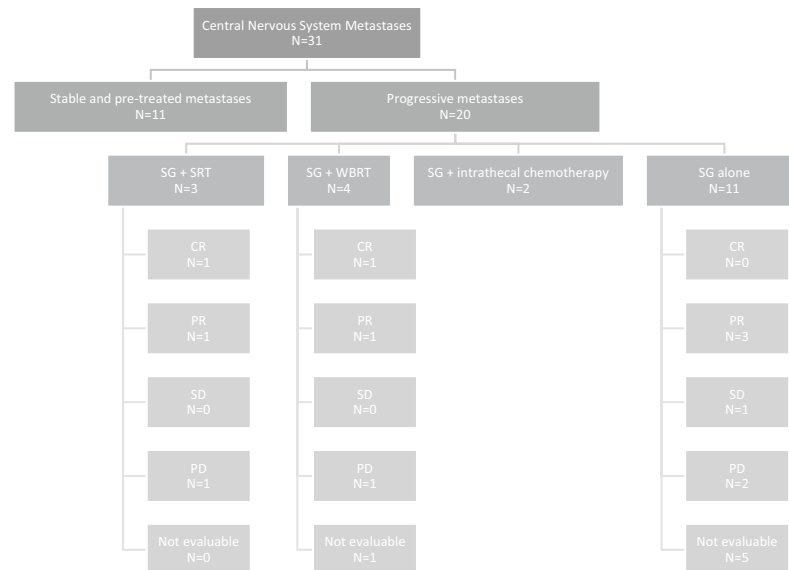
Central Nervous System Metastases
N=31

Stable and pre-treated metastases
N=11

Progressive metastases
N=20

SG + SRT
N=3

CR
N=1

PR
N=1

SD
N=0

PD
N=1

Not evaluable
N=0

SG + WBRT
N=4

CR
N=1

PR
N=1

SD
N=0

PD
N=1

Not evaluable
N=1

SG + intrathecal chemotherapy
N=2

SG alone
N=11

CR
N=0

PR
N=3

SD
N=1

PD
N=2

Not evaluable
N=5